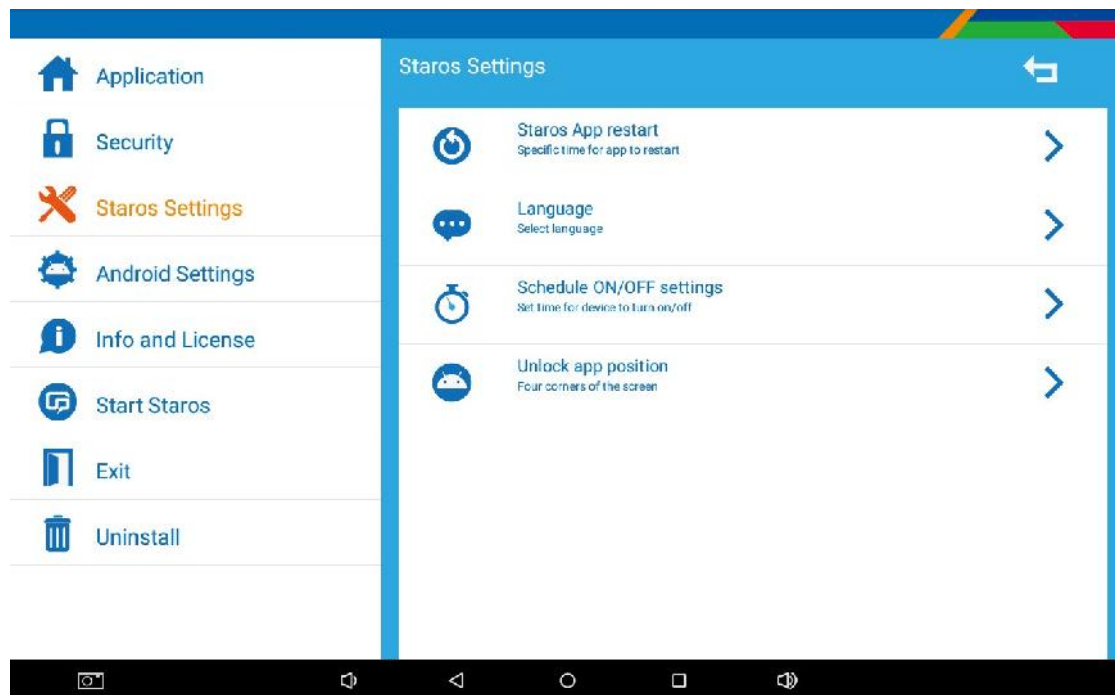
Application

Security

Staros Settings

Android Settings

Info and License

Start Staros

Exit

Uninstall

Staros Settings

Staros App restart
Specific time for app to restart

Language
Select language

Schedule ON/OFF settings
Set time for device to turn on/off

Unlock app position
Four corners of the screen